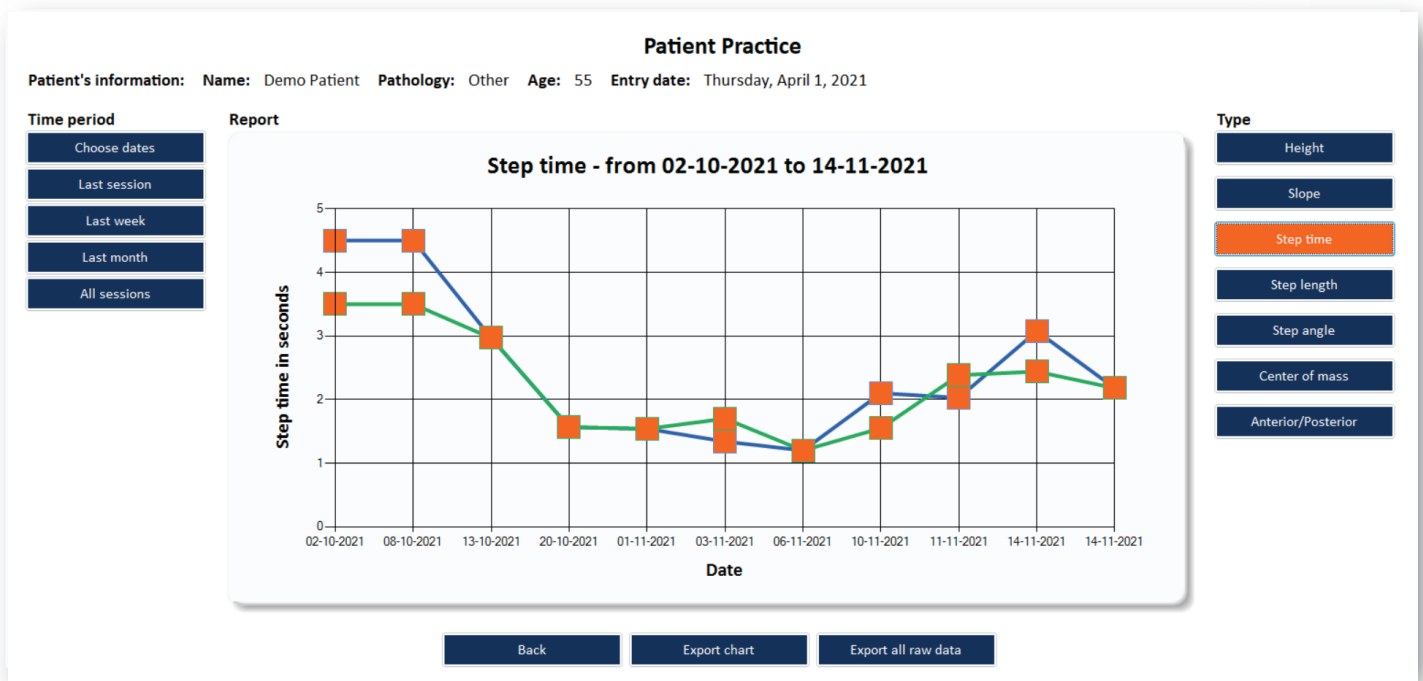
Patient Practice

Patient's information: Name: Demo Patient Pathology: Other Age: 55 Entry date: Thursday, April 1, 2021

Time period

Choose dates

Last session

Last week

Last month

All sessions

Report

Step time - from 02-10-2021 to 14-11-2021

Step time in seconds

5
4
3
2
1
0

02-10-2021 08-10-2021 13-10-2021 20-10-2021 01-11-2021 03-11-2021 06-11-2021 10-11-2021 11-11-2021 14-11-2021 14-11-2021

Date

Type

Height

Slope

Step time

Step length

Step angle

Center of mass

Anterior/Posterior

Back

Export chart

Export all raw data